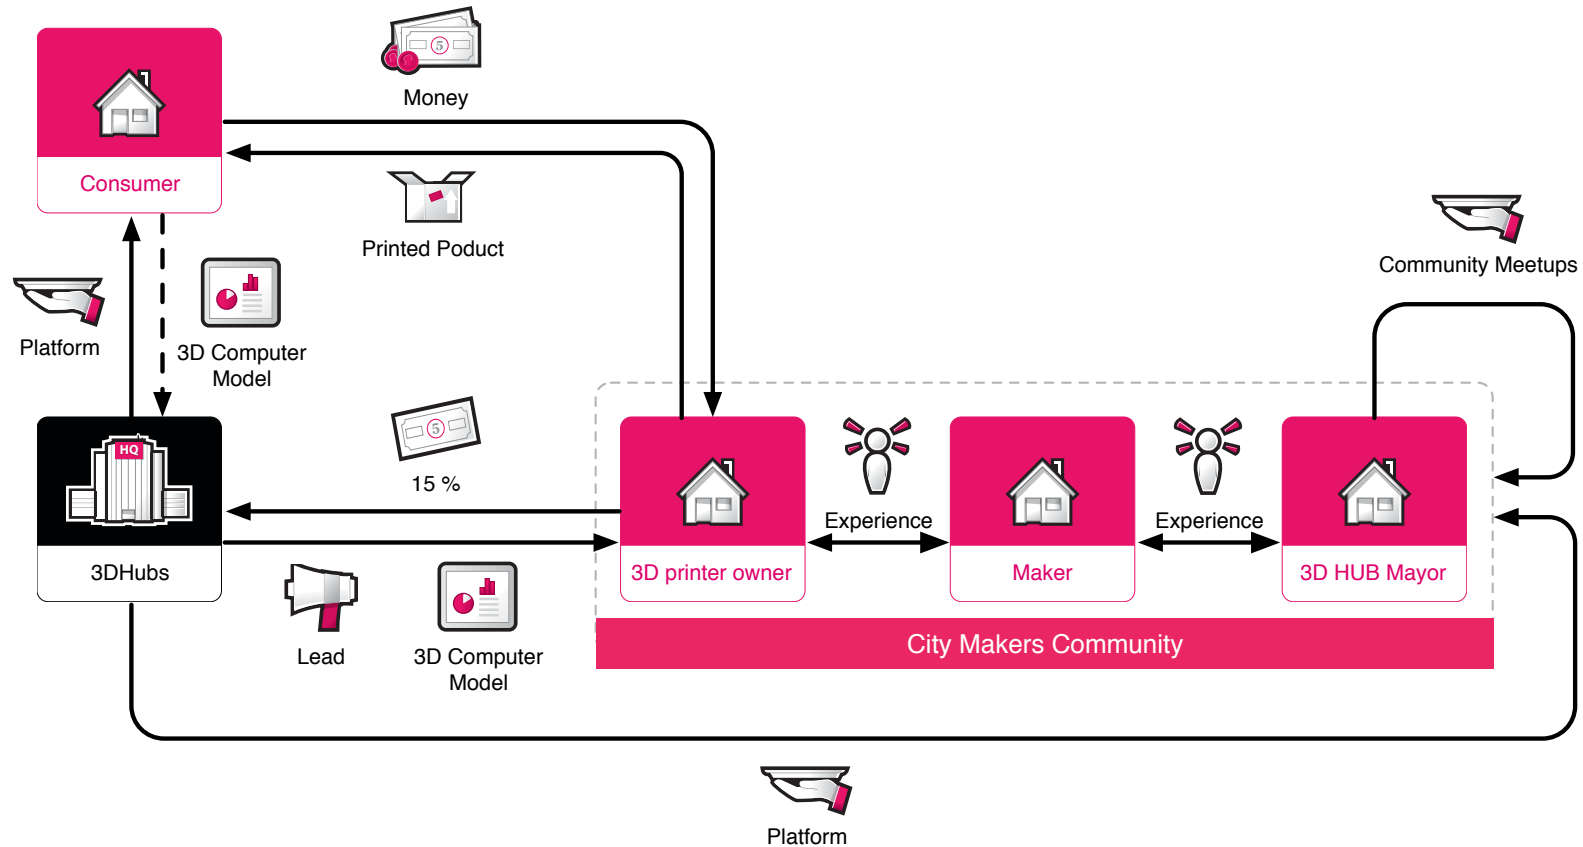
Money

Consumer

Printed Poduct

Community Meetups

Platform

3D Computer Model

HQ

15 %

3DHubs

Experience

Experience

3D printer owner

Maker

3D HUB Mayor

Lead

3D Computer Model

City Makers Community

Platform